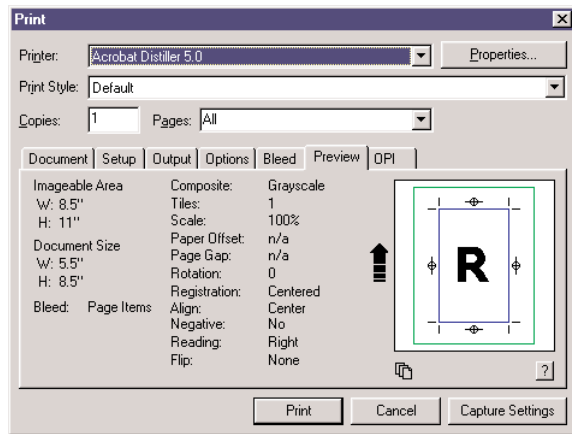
Print

Printer: Acrobat Distiller 5.0 Properties...

Print Style: Default

Copies: 1 Pages: All

Document | Setup | Output | Options | Bleed | Preview | OPI

Imageable Area
W: 8.5"
H: 11"

Document Size
W: 5.5"
H: 8.5"

Bleed: Page Items

| Composite: | Grayscale |
|---|---|
| Tiles: | 1 |
| Scale: | 100% |
| Paper Offset: | n/a |
| Page Gap: | n/a |
| Rotation: | 0 |
| Registration: | Centered |
| Align: | Center |
| Negative: | No |
| Reading: | Right |
| Flip: | None |

R

?

Print Cancel Capture Settings